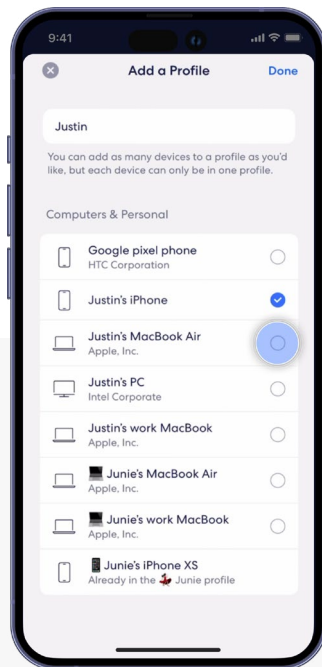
9:41

Add a Profile

Done

Justin

You can add as many devices to a profile as you'd like, but each device can only be in one profile.

Computers & Personal

Google pixel phone
HTC Corporation

Justin's iPhone

Justin's MacBook Air
Apple, Inc.

Justin's PC
Intel Corporate

Justin's work MacBook
Apple, Inc.

Junie's MacBook Air
Apple, Inc.

Junie's work MacBook
Apple, Inc.

Junie's iPhone XS
Already in the Junie profile